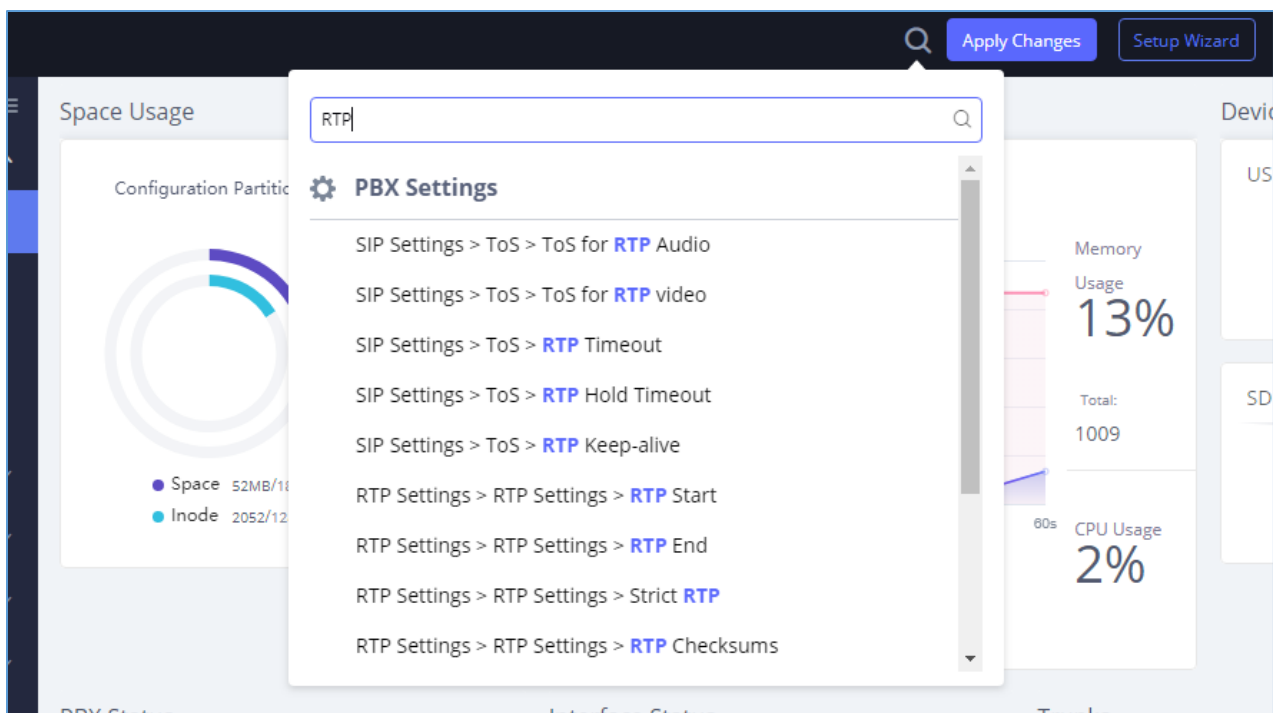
Apply Changes
Setup Wizard

Space Usage

Configuration Partiti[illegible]

Space 52MB/1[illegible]
Inode 2052/12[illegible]

RTP

PBX Settings

SIP Settings > ToS > ToS for RTP Audio
SIP Settings > ToS > ToS for RTP video
SIP Settings > ToS > RTP Timeout
SIP Settings > ToS > RTP Hold Timeout
SIP Settings > ToS > RTP Keep-alive
RTP Settings > RTP Settings > RTP Start
RTP Settings > RTP Settings > RTP End
RTP Settings > RTP Settings > Strict RTP
RTP Settings > RTP Settings > RTP Checksums

Memory Usage
13%
Total:
1009
60s
CPU Usage
2%

Devic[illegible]
US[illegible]
SD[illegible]